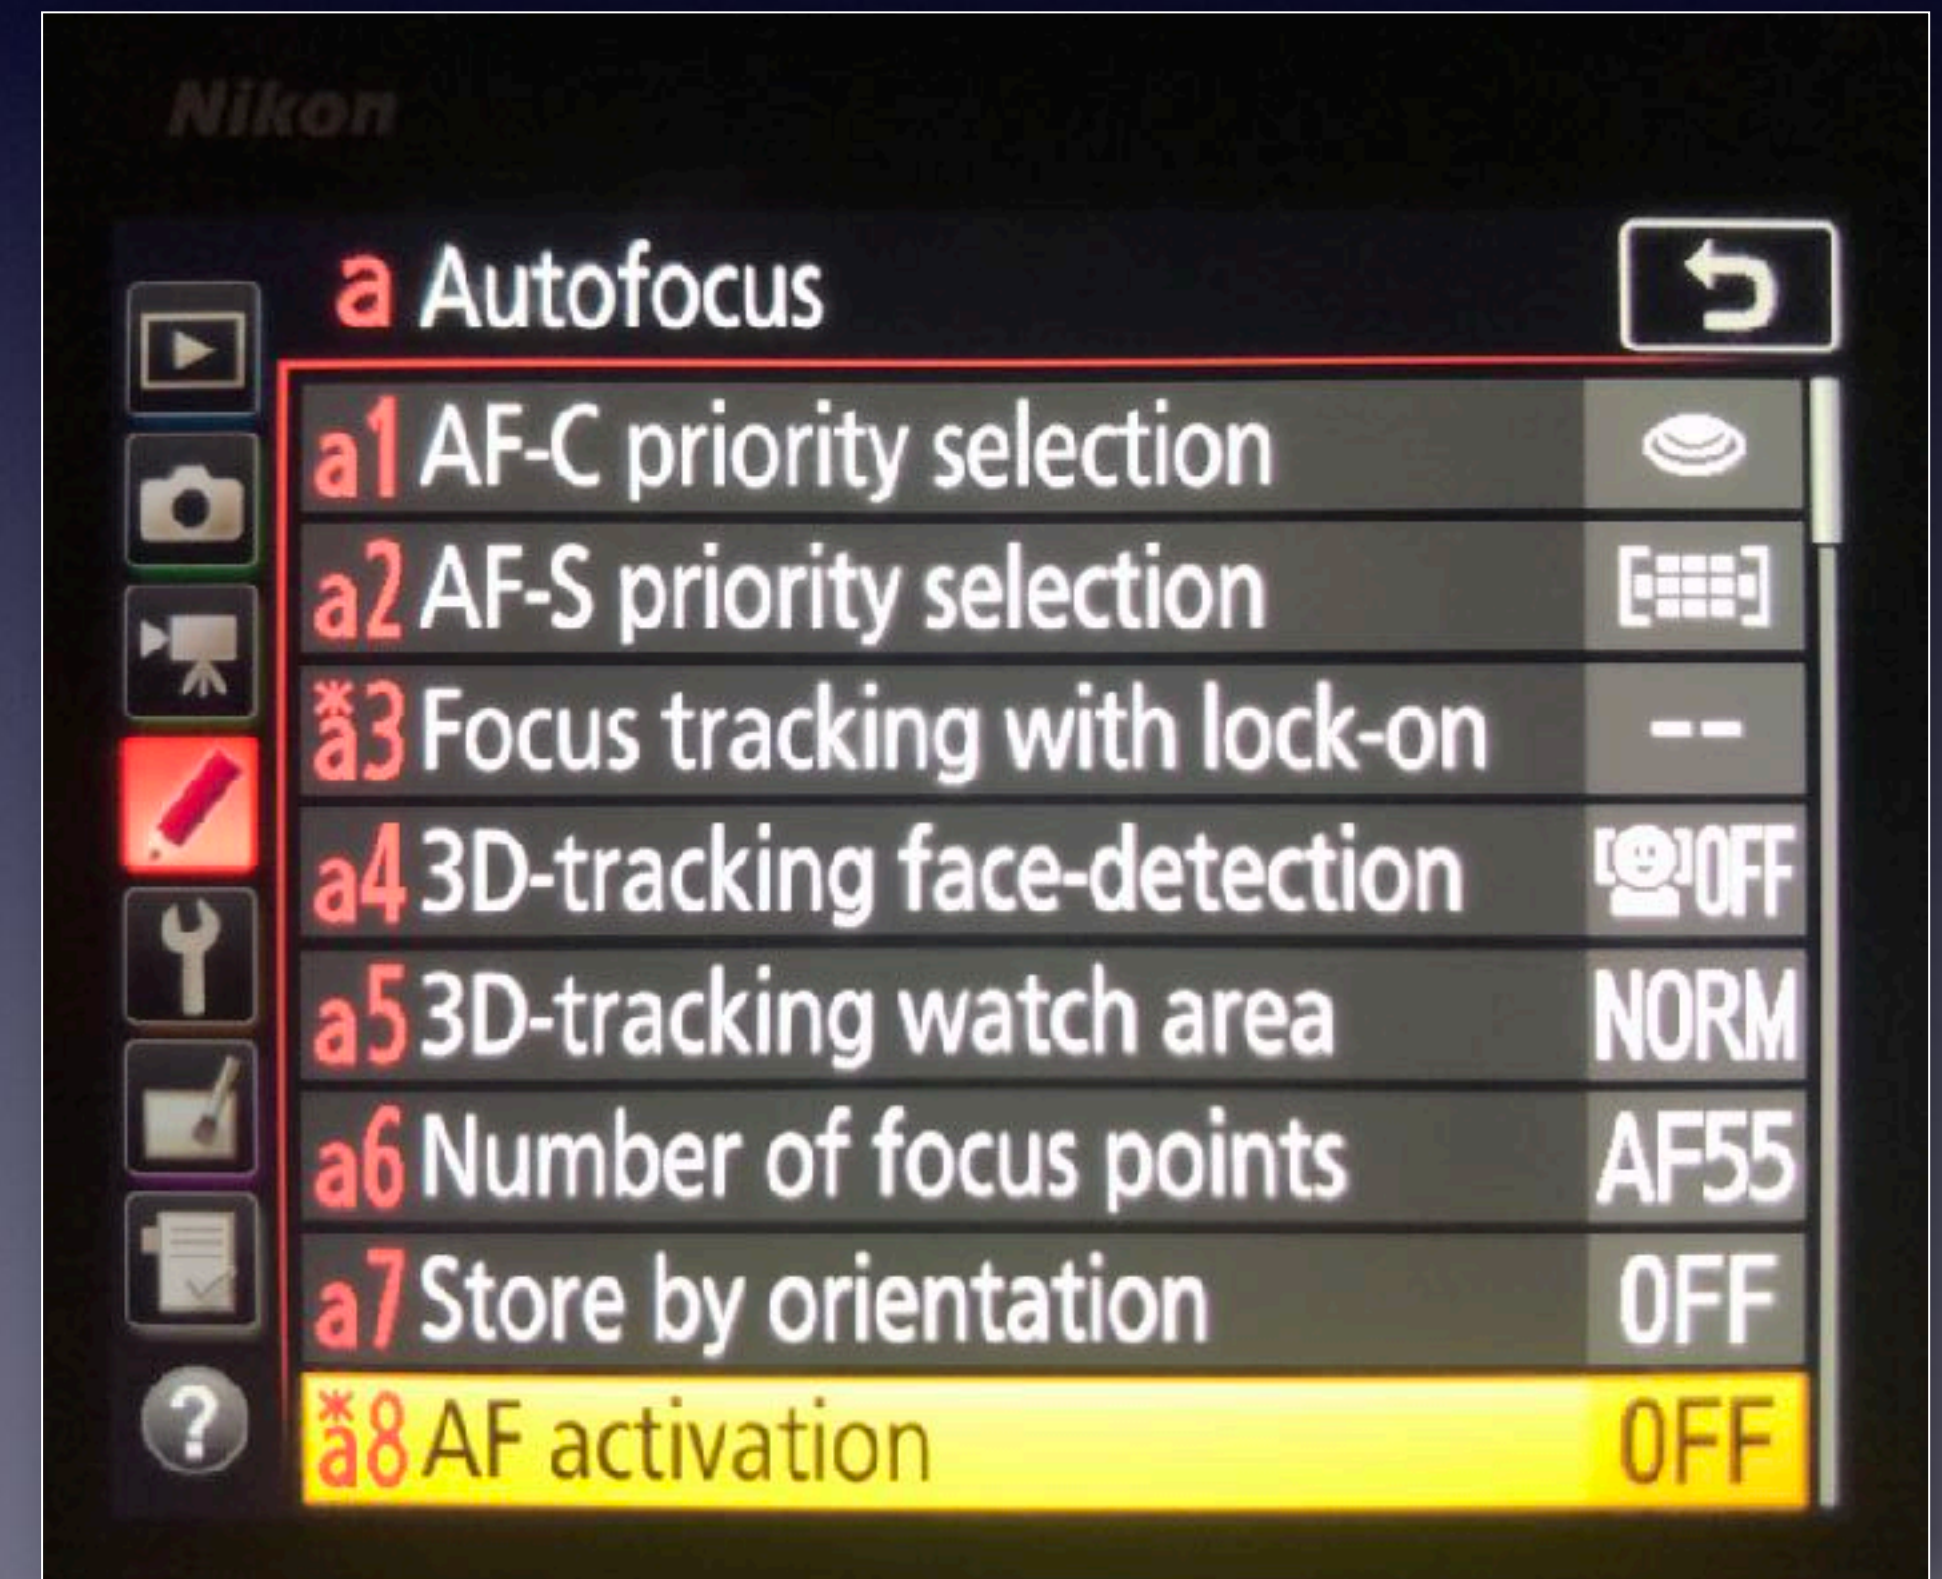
Nikon

a Autofocus

a1 AF-C priority selection
a2 AF-S priority selection
*a3 Focus tracking with lock-on --
a4 3D-tracking face-detection OFF
a5 3D-tracking watch area NORM
a6 Number of focus points AF55
a7 Store by orientation OFF
*a8 AF activation OFF